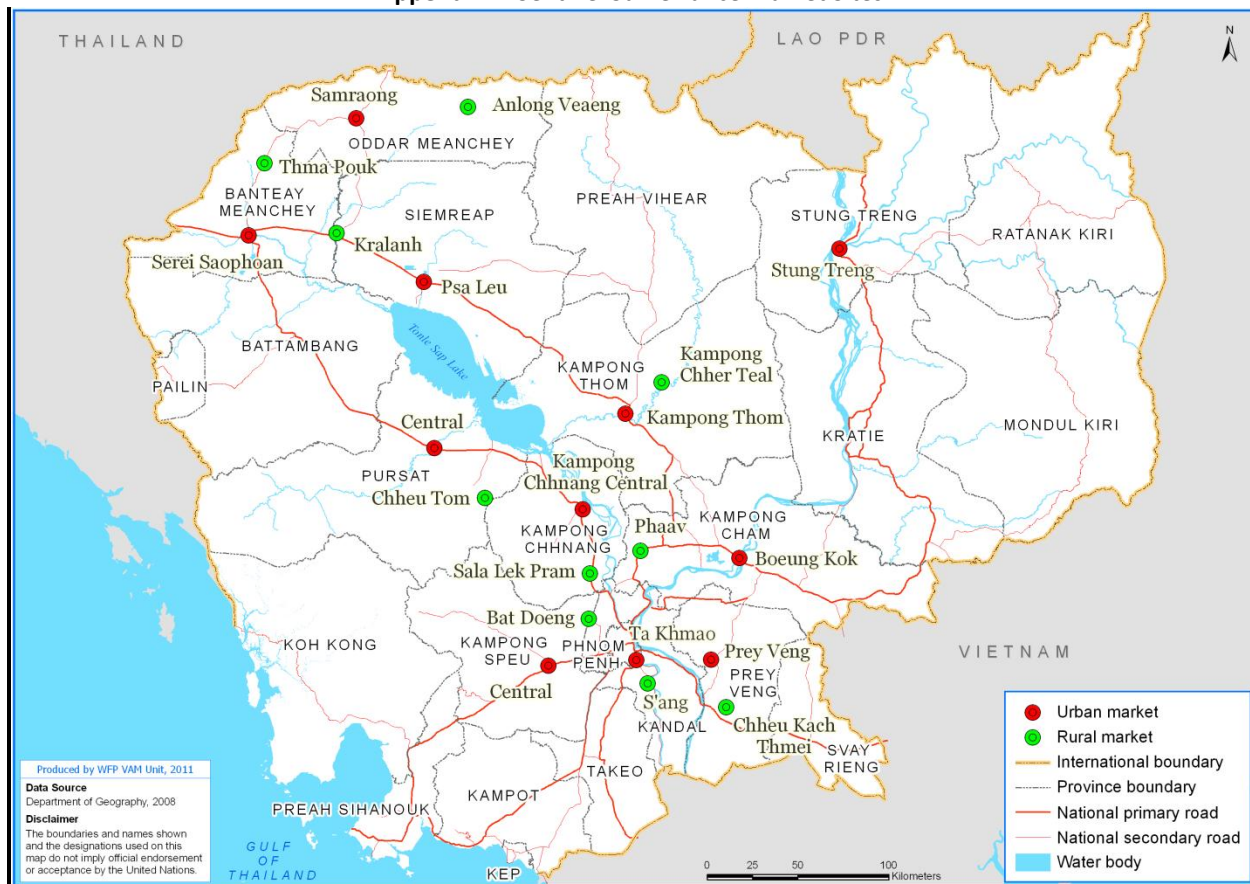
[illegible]

THAILAND

LAO PDR

N

Samraong

Anlong Veaeng

ODDAR MEANCHEY

Thma Pouk

BANTEAY MEANCHEY

SIEMREAP

PREAH VIHEAR

STUNG TRENG

Kralanh

RATANAK KIRI

Serei Saophoan

Stung Treng

Psa Leu

Tonle Sap Lake

BATTAMBANG

Kampong Chher Teal

KAMPONG THOM

PAILIN

Kampong Thom

Central

KRATIE

MONDUL KIRI

Kampong Chhnang Central

PURSAT

Chheu Tom

KAMPONG CHAM

KAMPONG CHHNANG

Phaav

Boeung Kok

Sala Lek Pram

Bat Doeng

Ta Khmao

KOH KONG

KAMPONG SPEU

PHNOM PENH

Prey Veng

VIETNAM

Central

S'ang

PREY VENG

KANDAL

Chheu Kach Thmei

SVAY RIENG

Produced by WFP VAM Unit, 2011

Data Source
Department of Geography, 2008

Disclaimer
The boundaries and names shown and the designations used on this map do not imply official endorsement or acceptance by the United Nations.

TAKEO

KAMPOT

PREAH SIHANOUK

GULF OF THAILAND

KEP

0 25 50 100 Kilometers

Urban market
Rural market
International boundary
Province boundary
National primary road
National secondary road
Water body